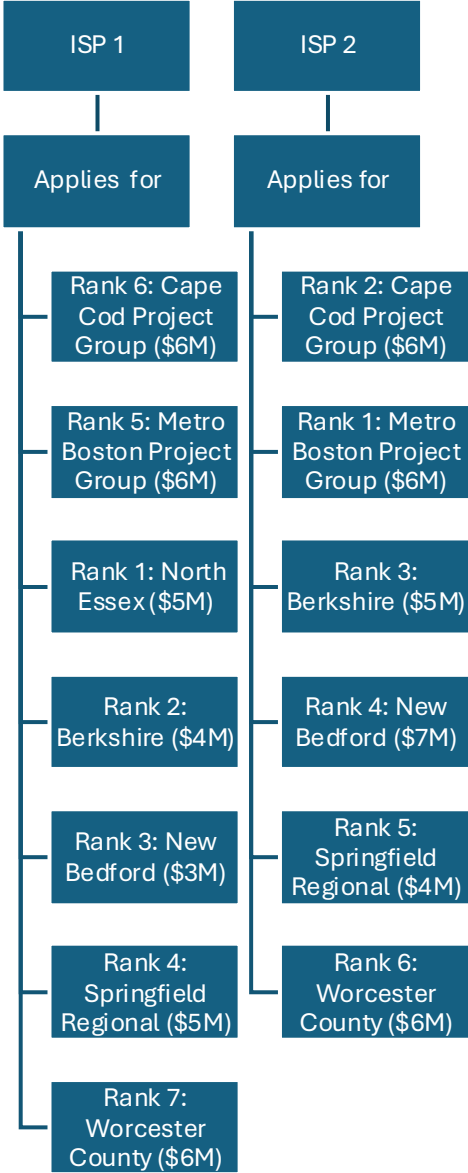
ISP 1

Applies for

Rank 6: Cape Cod Project Group (\$6M)

Rank 5: Metro Boston Project Group (\$6M)

Rank 1: North Essex (\$5M)

Rank 2: Berkshire (\$4M)

Rank 3: New Bedford (\$3M)

Rank 4: Springfield Regional (\$5M)

Rank 7: Worcester County (\$6M)

ISP 2

Applies for

Rank 2: Cape Cod Project Group (\$6M)

Rank 1: Metro Boston Project Group (\$6M)

Rank 3: Berkshire (\$5M)

Rank 4: New Bedford (\$7M)

Rank 5: Springfield Regional (\$4M)

Rank 6: Worcester County (\$6M)